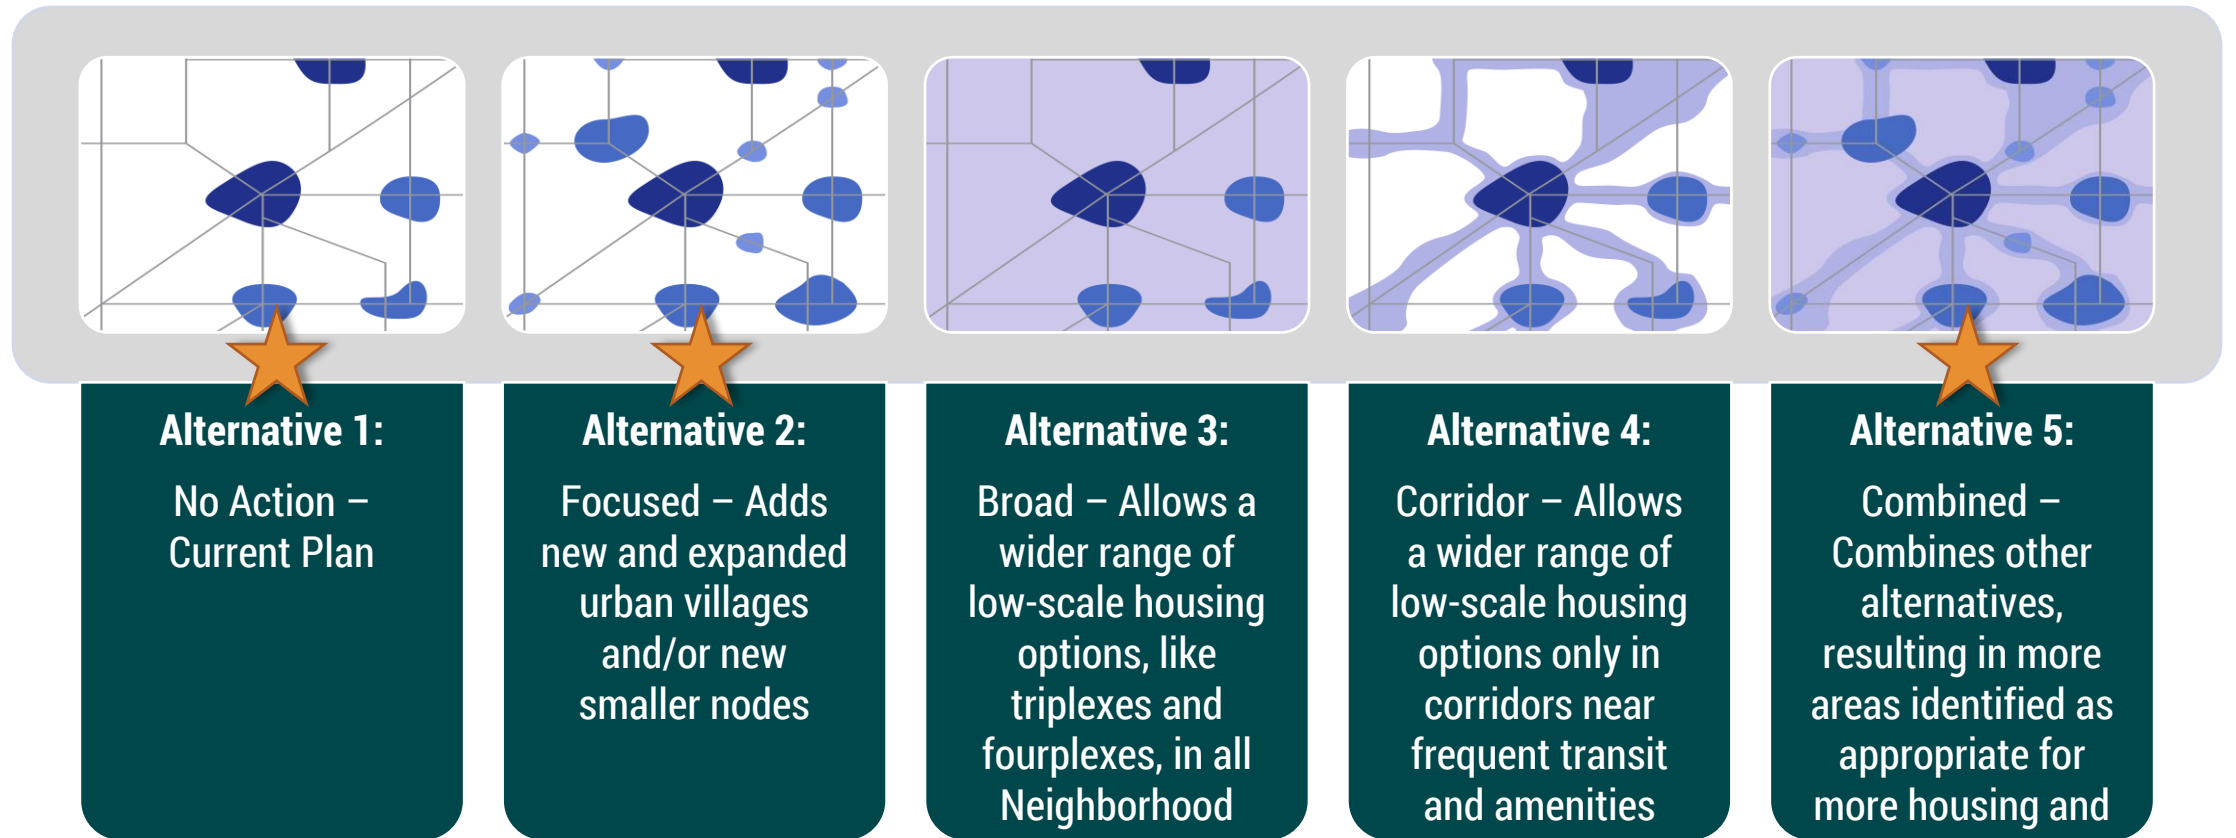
Alternative 1:

No Action – Current Plan

Alternative 2:

Focused – Adds new and expanded urban villages and/or new smaller nodes

Alternative 3:

Broad – Allows a wider range of low-scale housing options, like triplexes and fourplexes, in all Neighborhood

Alternative 4:

Corridor – Allows a wider range of low-scale housing options only in corridors near frequent transit and amenities

Alternative 5:

Combined – Combines other alternatives, resulting in more areas identified as appropriate for more housing and